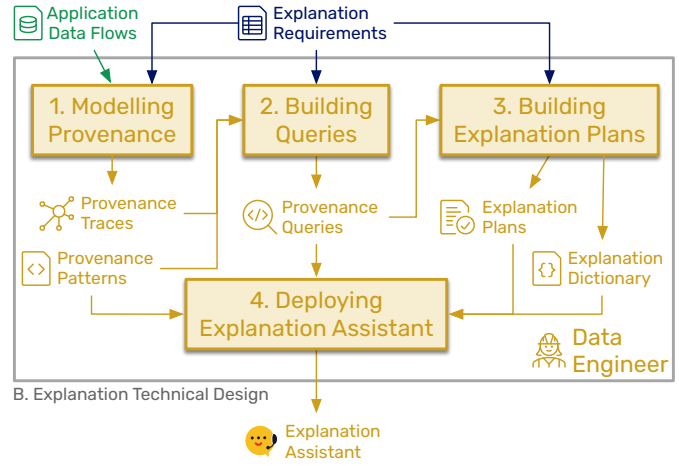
Application Data Flows

Explanation Requirements

1. Modelling Provenance

2. Building Queries

3. Building Explanation Plans

Provenance Traces

Provenance Patterns

Provenance Queries

Explanation Plans

Explanation Dictionary

4. Deploying Explanation Assistant

Data Engineer

B. Explanation Technical Design

Explanation Assistant